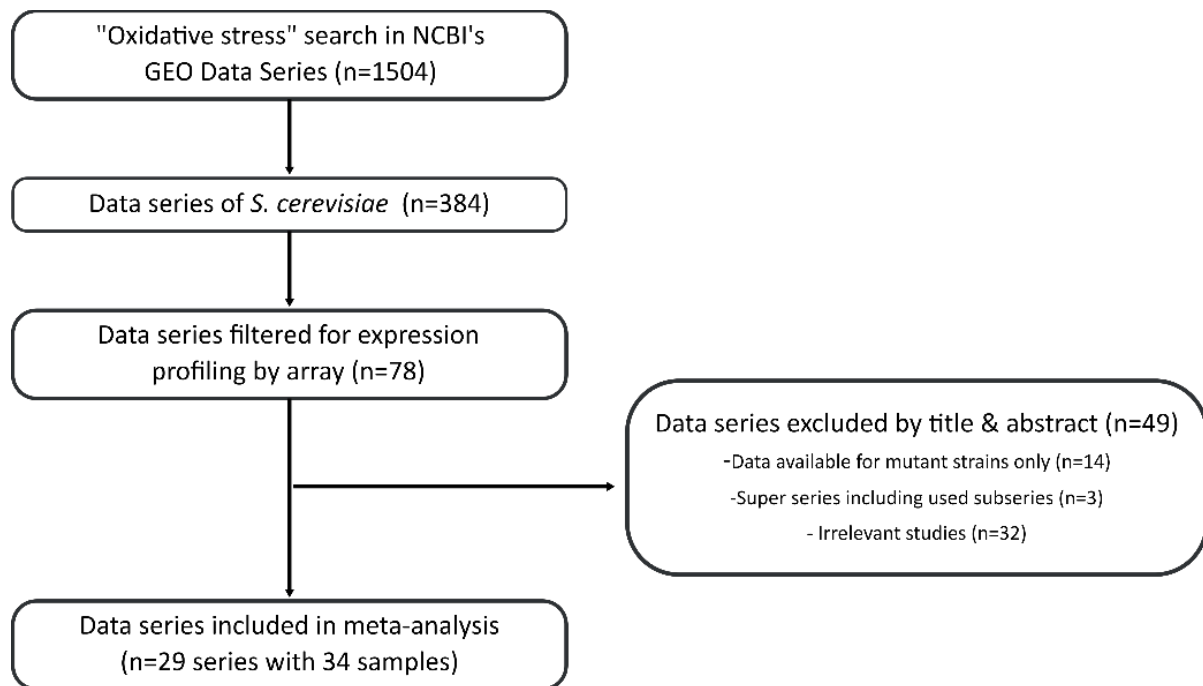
"Oxidative stress" search in NCBI's GEO Data Series (n=1504)

Data series of S. cerevisiae (n=384)

Data series filtered for expression profiling by array (n=78)

Data series excluded by title & abstract (n=49)
-Data available for mutant strains only (n=14)
-Super series including used subseries (n=3)
- Irrelevant studies (n=32)

Data series included in meta-analysis (n=29 series with 34 samples)